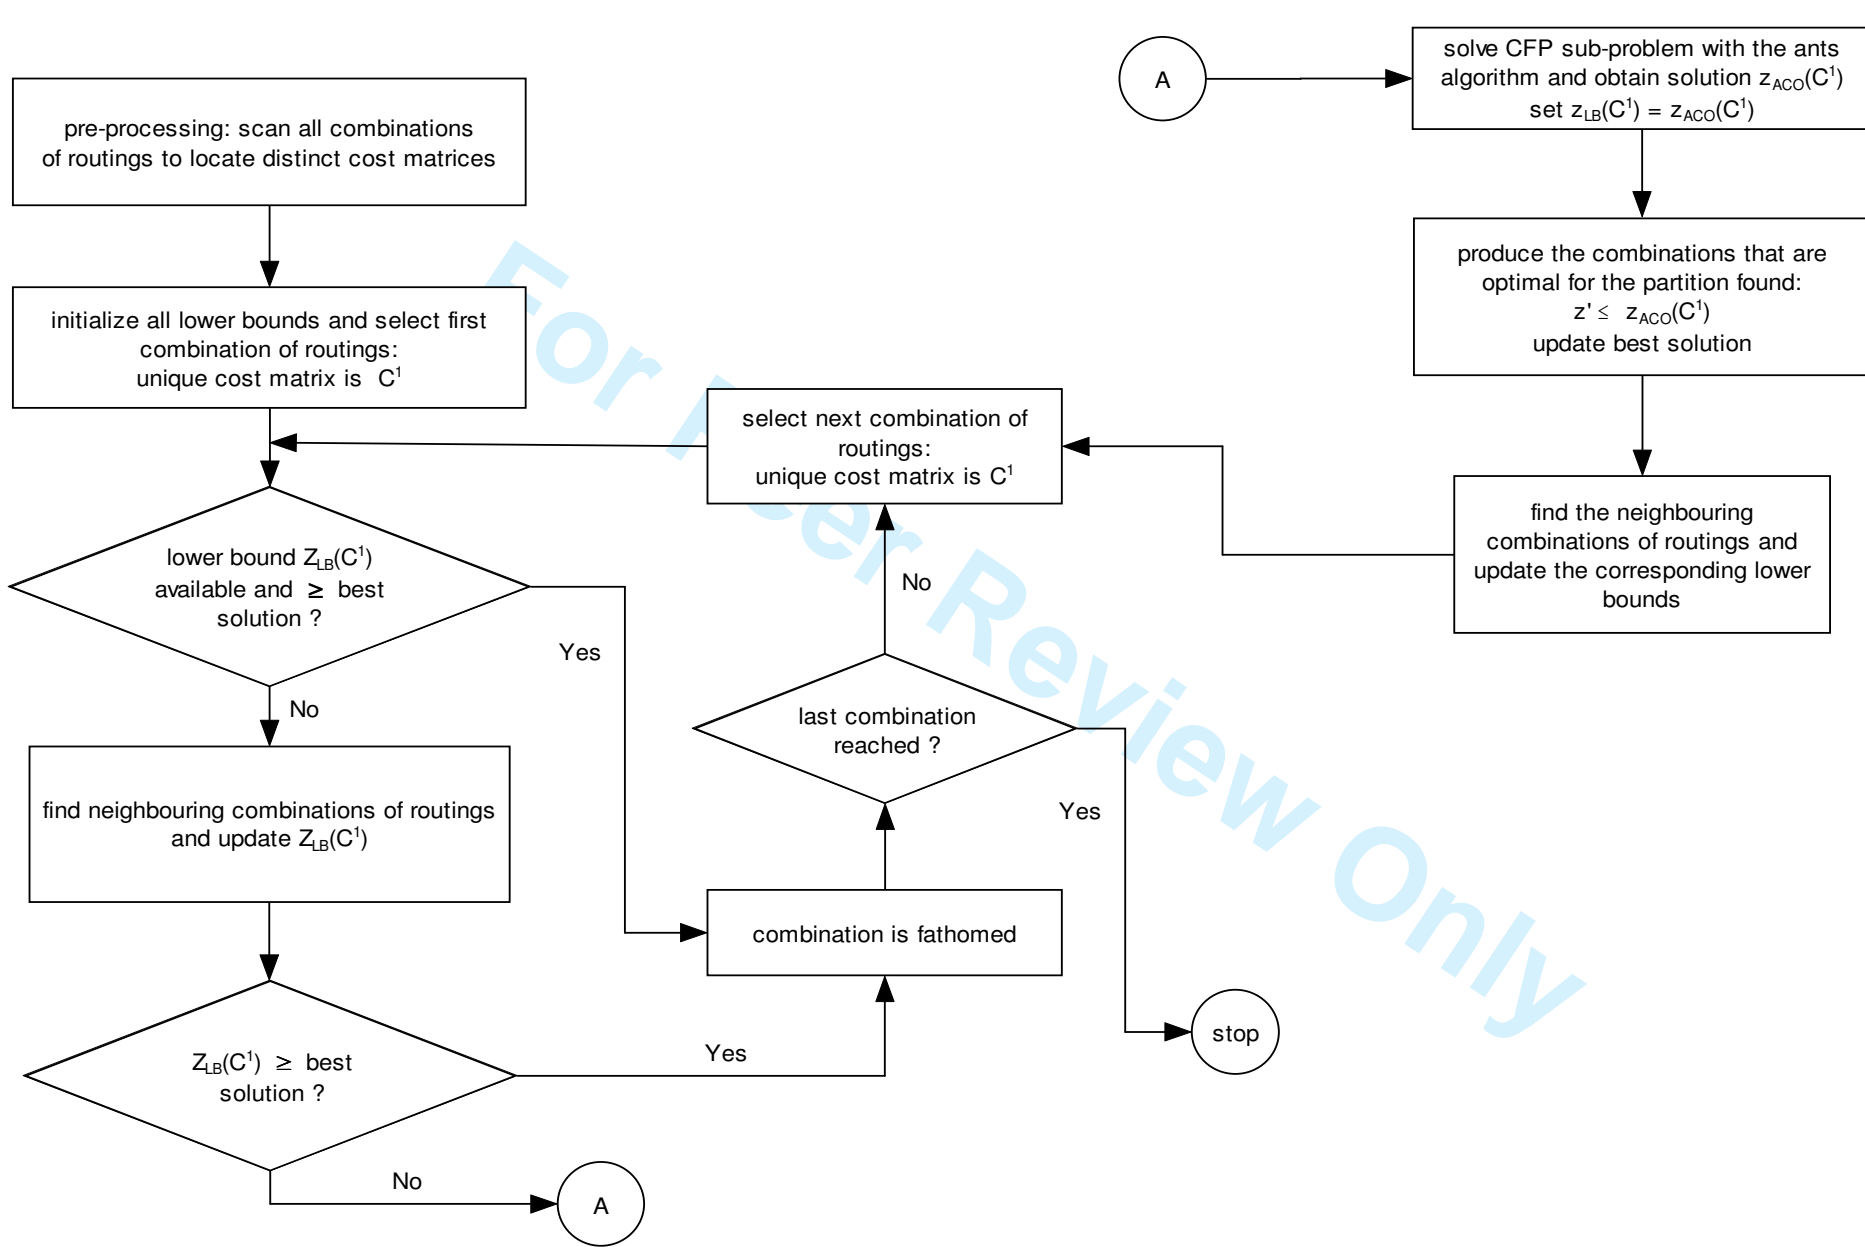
A

solve CFP sub-problem with the ants algorithm and obtain solution $z_{ACO}(C^1)$ set $z_{LB}(C^1) = z_{ACO}(C^1)$

pre-processing: scan all combinations of routings to locate distinct cost matrices

produce the combinations that are optimal for the partition found: $z' \leq z_{ACO}(C^1)$ update best solution

initialize all lower bounds and select first combination of routings: unique cost matrix is $C^1$

select next combination of routings: unique cost matrix is $C^1$

find the neighbouring combinations of routings and update the corresponding lower bounds

lower bound $Z_{LB}(C^1)$ available and $\geq$ best solution ?

No

Yes

last combination reached ?

No

Yes

find neighbouring combinations of routings and update $Z_{LB}(C^1)$

combination is fathomed

stop

$Z_{LB}(C^1) \geq$ best solution ?

Yes

No

A

For Peer Review Only